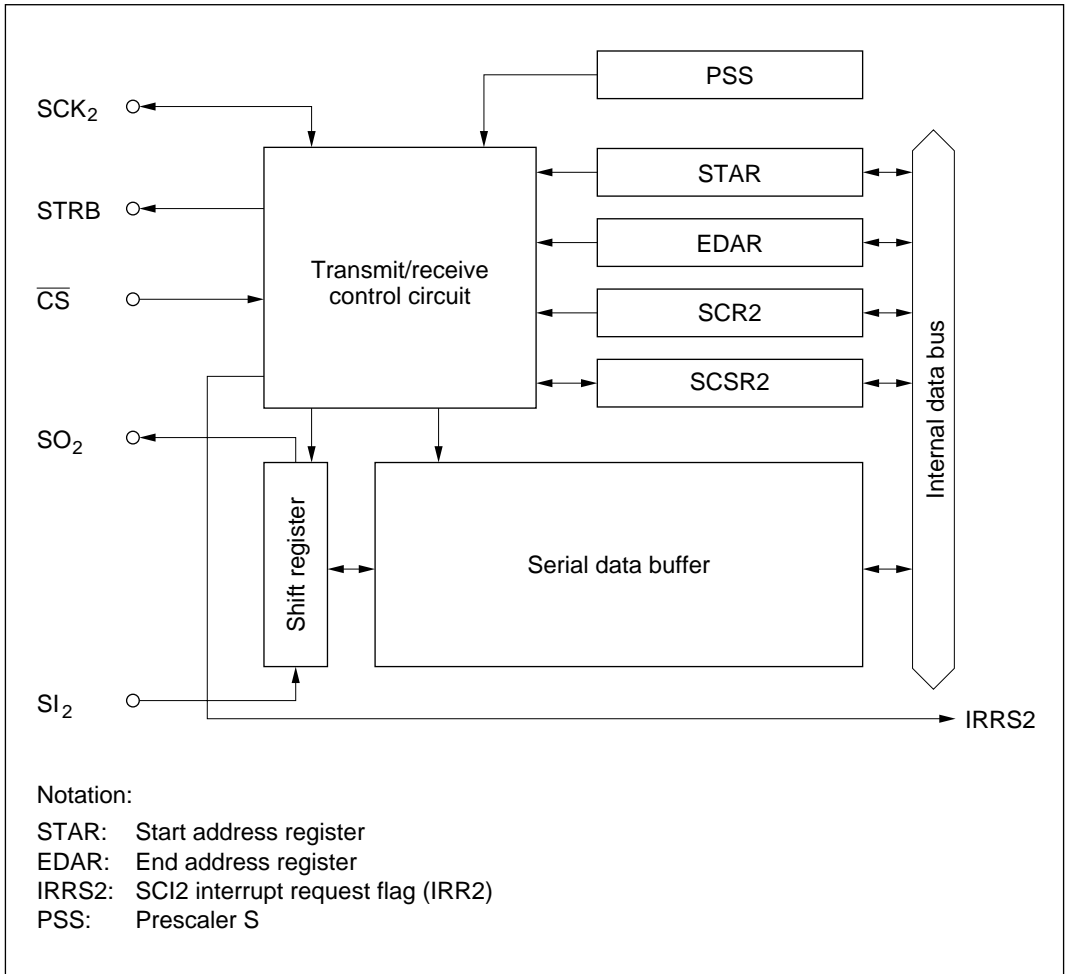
PSS

$SCK_2$

STAR

STRB

EDAR

Transmit/receive control circuit

$\overline{CS}$

SCR2

SCSR2

Internal data bus

$SO_2$

Shift register

Serial data buffer

$SI_2$

IRRS2

Notation:

STAR: Start address register
EDAR: End address register
IRRS2: SCI2 interrupt request flag (IRR2)
PSS: Prescaler S